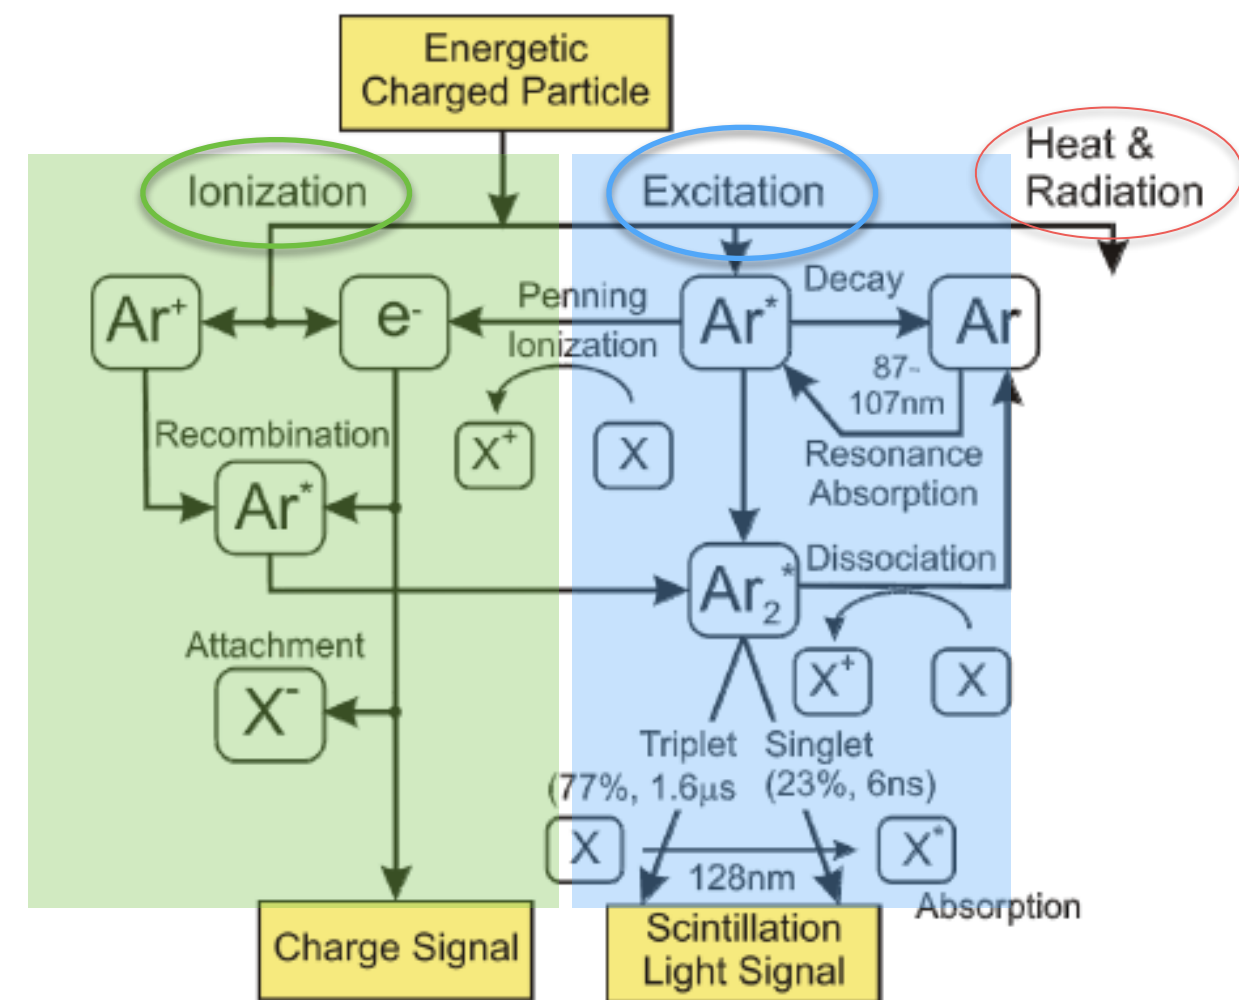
Energetic Charged Particle

Ionization

Excitation

Heat & Radiation

$Ar^+$

$e^-$

Penning Ionization

$Ar^*$

Decay

Ar

87-107nm

$X^+$

X

Recombination

$Ar^*$

Resonance Absorption

$Ar_2^*$

Dissociation

Attachment

$X^-$

$X^+$

X

Triplet (77%, 1.6μs

Singlet (23%, 6ns)

X

128nm

$X^*$

Absorption

Charge Signal

Scintillation Light Signal